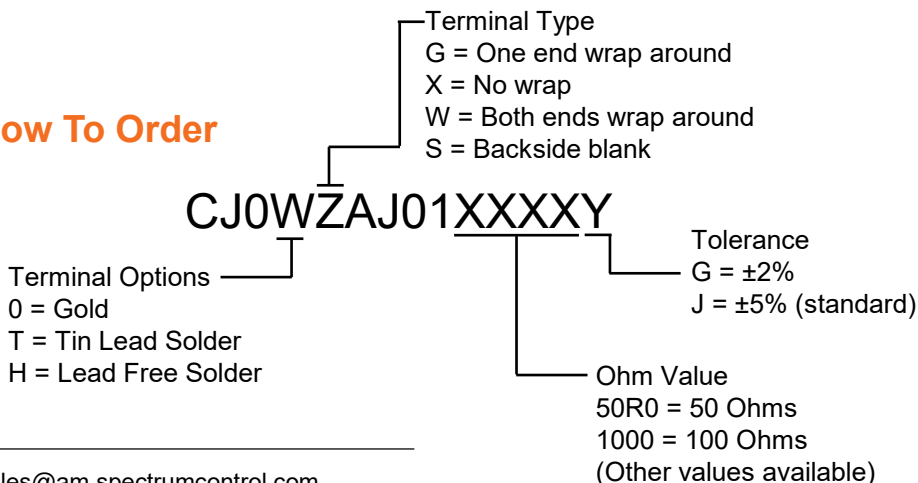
ow To Order

Terminal Type
G = One end wrap around
X = No wrap
W = Both ends wrap around
S = Backside blank

CJ0WZAJ01XXXXY

Terminal Options
0 = Gold
T = Tin Lead Solder
H = Lead Free Solder

Tolerance
G = ±2%
J = ±5% (standard)

Ohm Value
50R0 = 50 Ohms
1000 = 100 Ohms
(Other values available)

les@am.spectrumcontrol.com